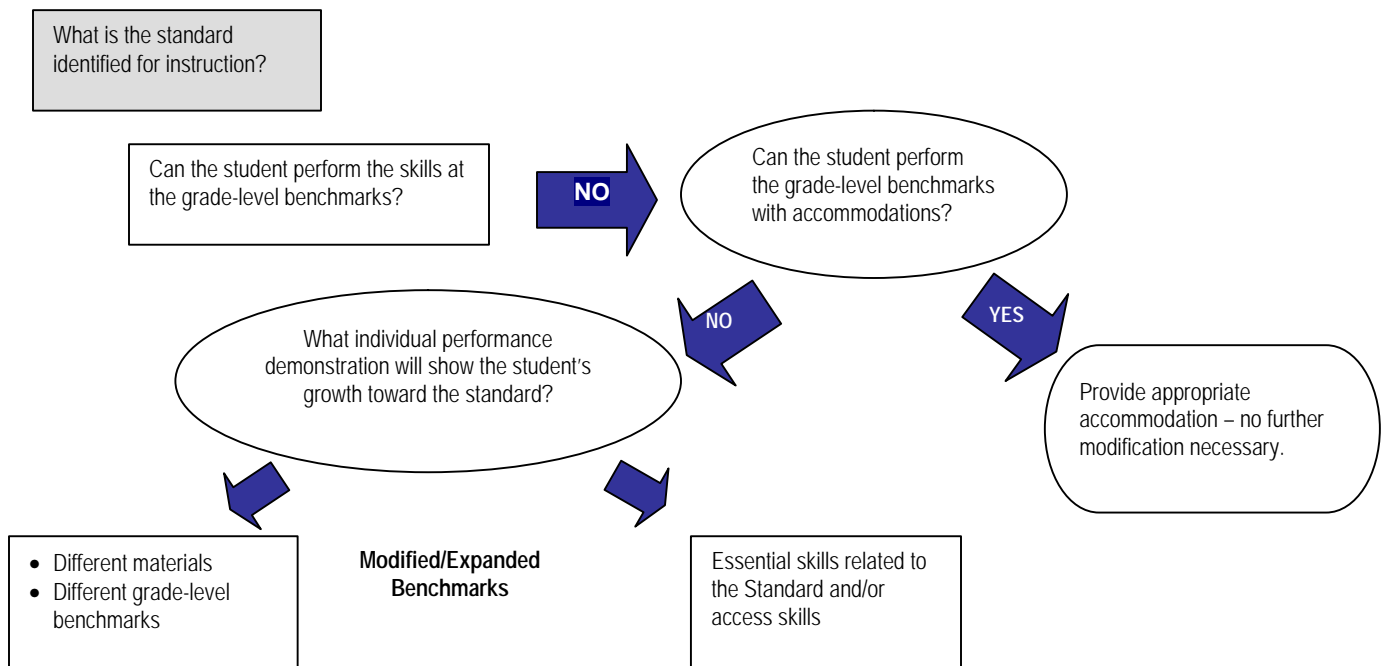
What is the standard identified for instruction?

Can the student perform the skills at the grade-level benchmarks?

NO

Can the student perform the grade-level benchmarks with accommodations?

NO

YES

What individual performance demonstration will show the student's growth toward the standard?

Provide appropriate accommodation – no further modification necessary.

- Different materials
- Different grade-level benchmarks

Modified/Expanded Benchmarks

Essential skills related to the Standard and/or access skills